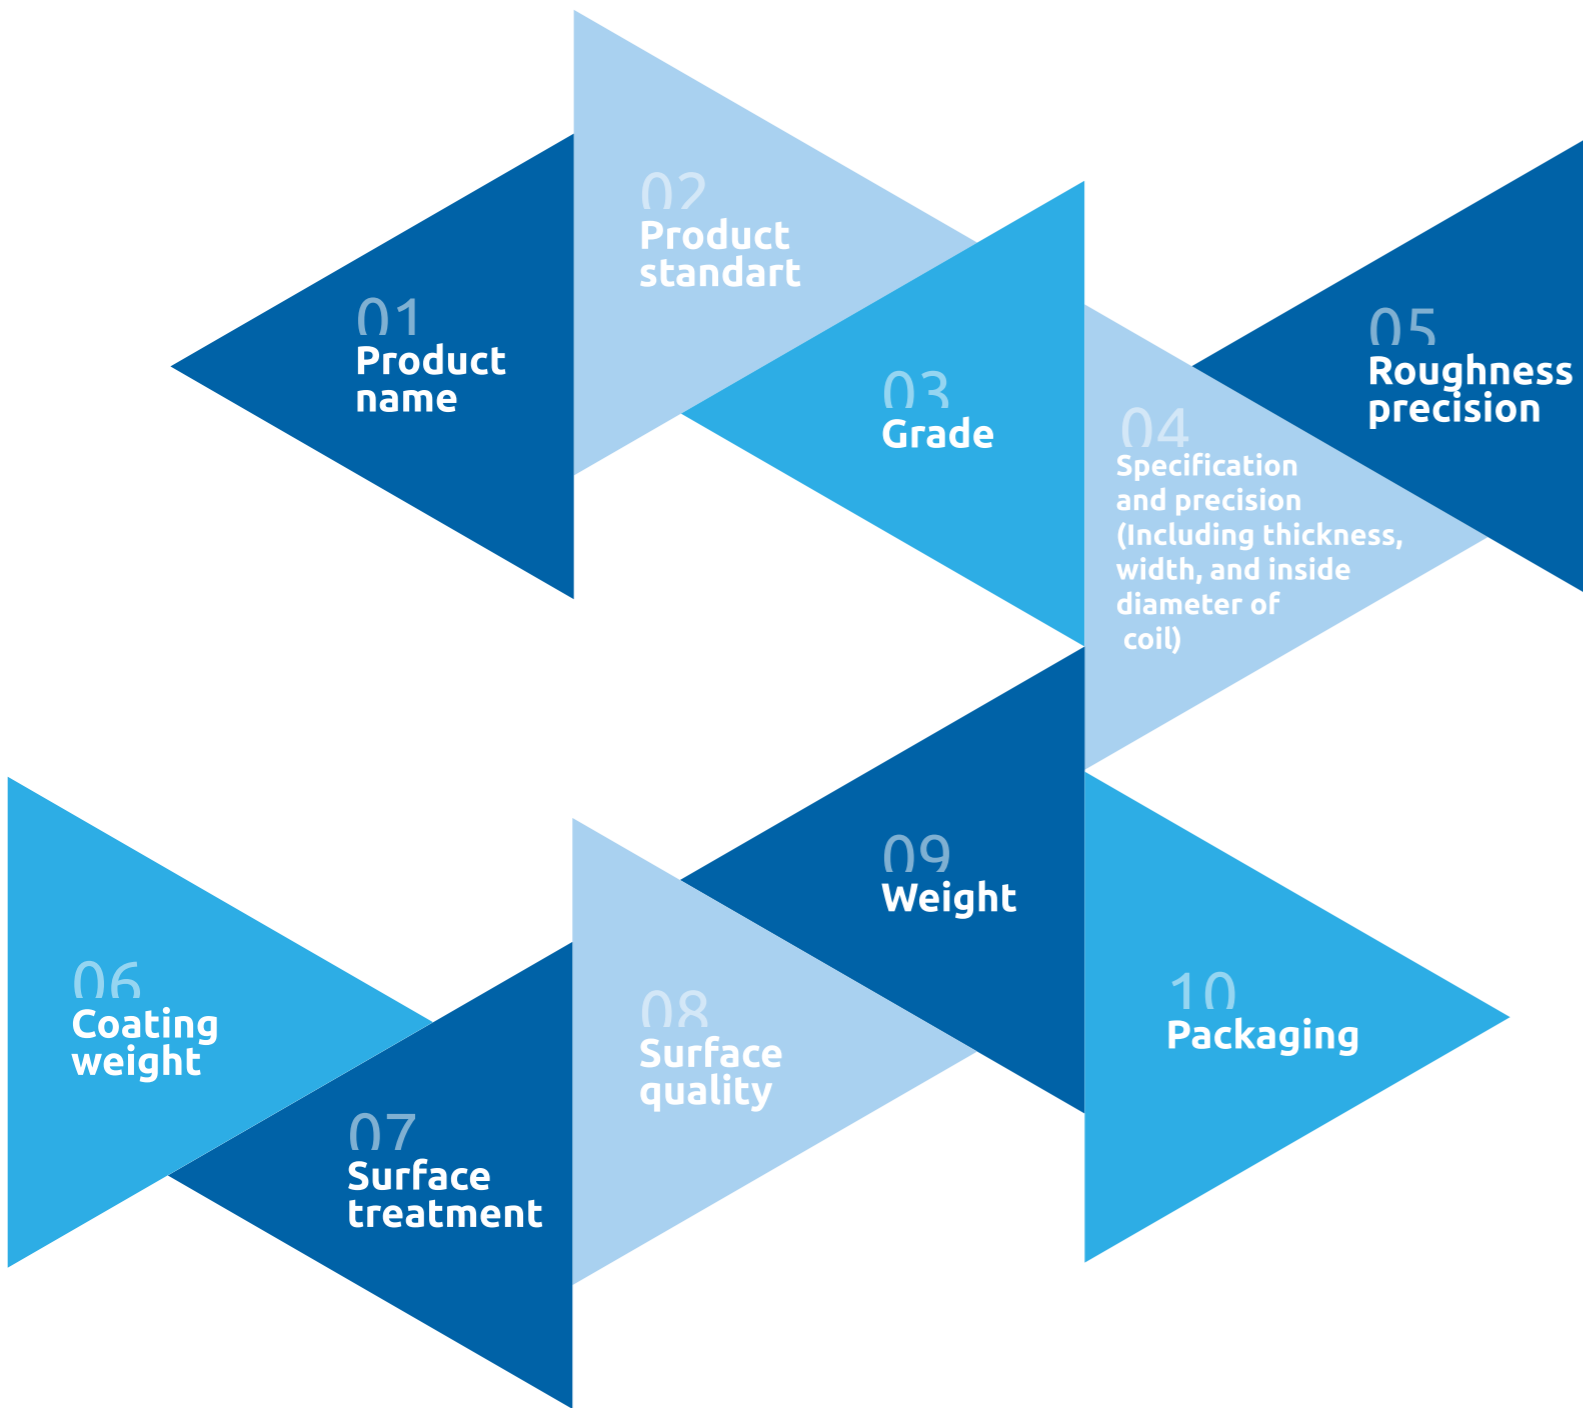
01
Product name

02
Product standart

03
Grade

04
Specification and precision (Including thickness, width, and inside diameter of coil)

05
Roughness precision

06
Coating weight

07
Surface treatment

08
Surface quality

09
Weight

10
Packaging